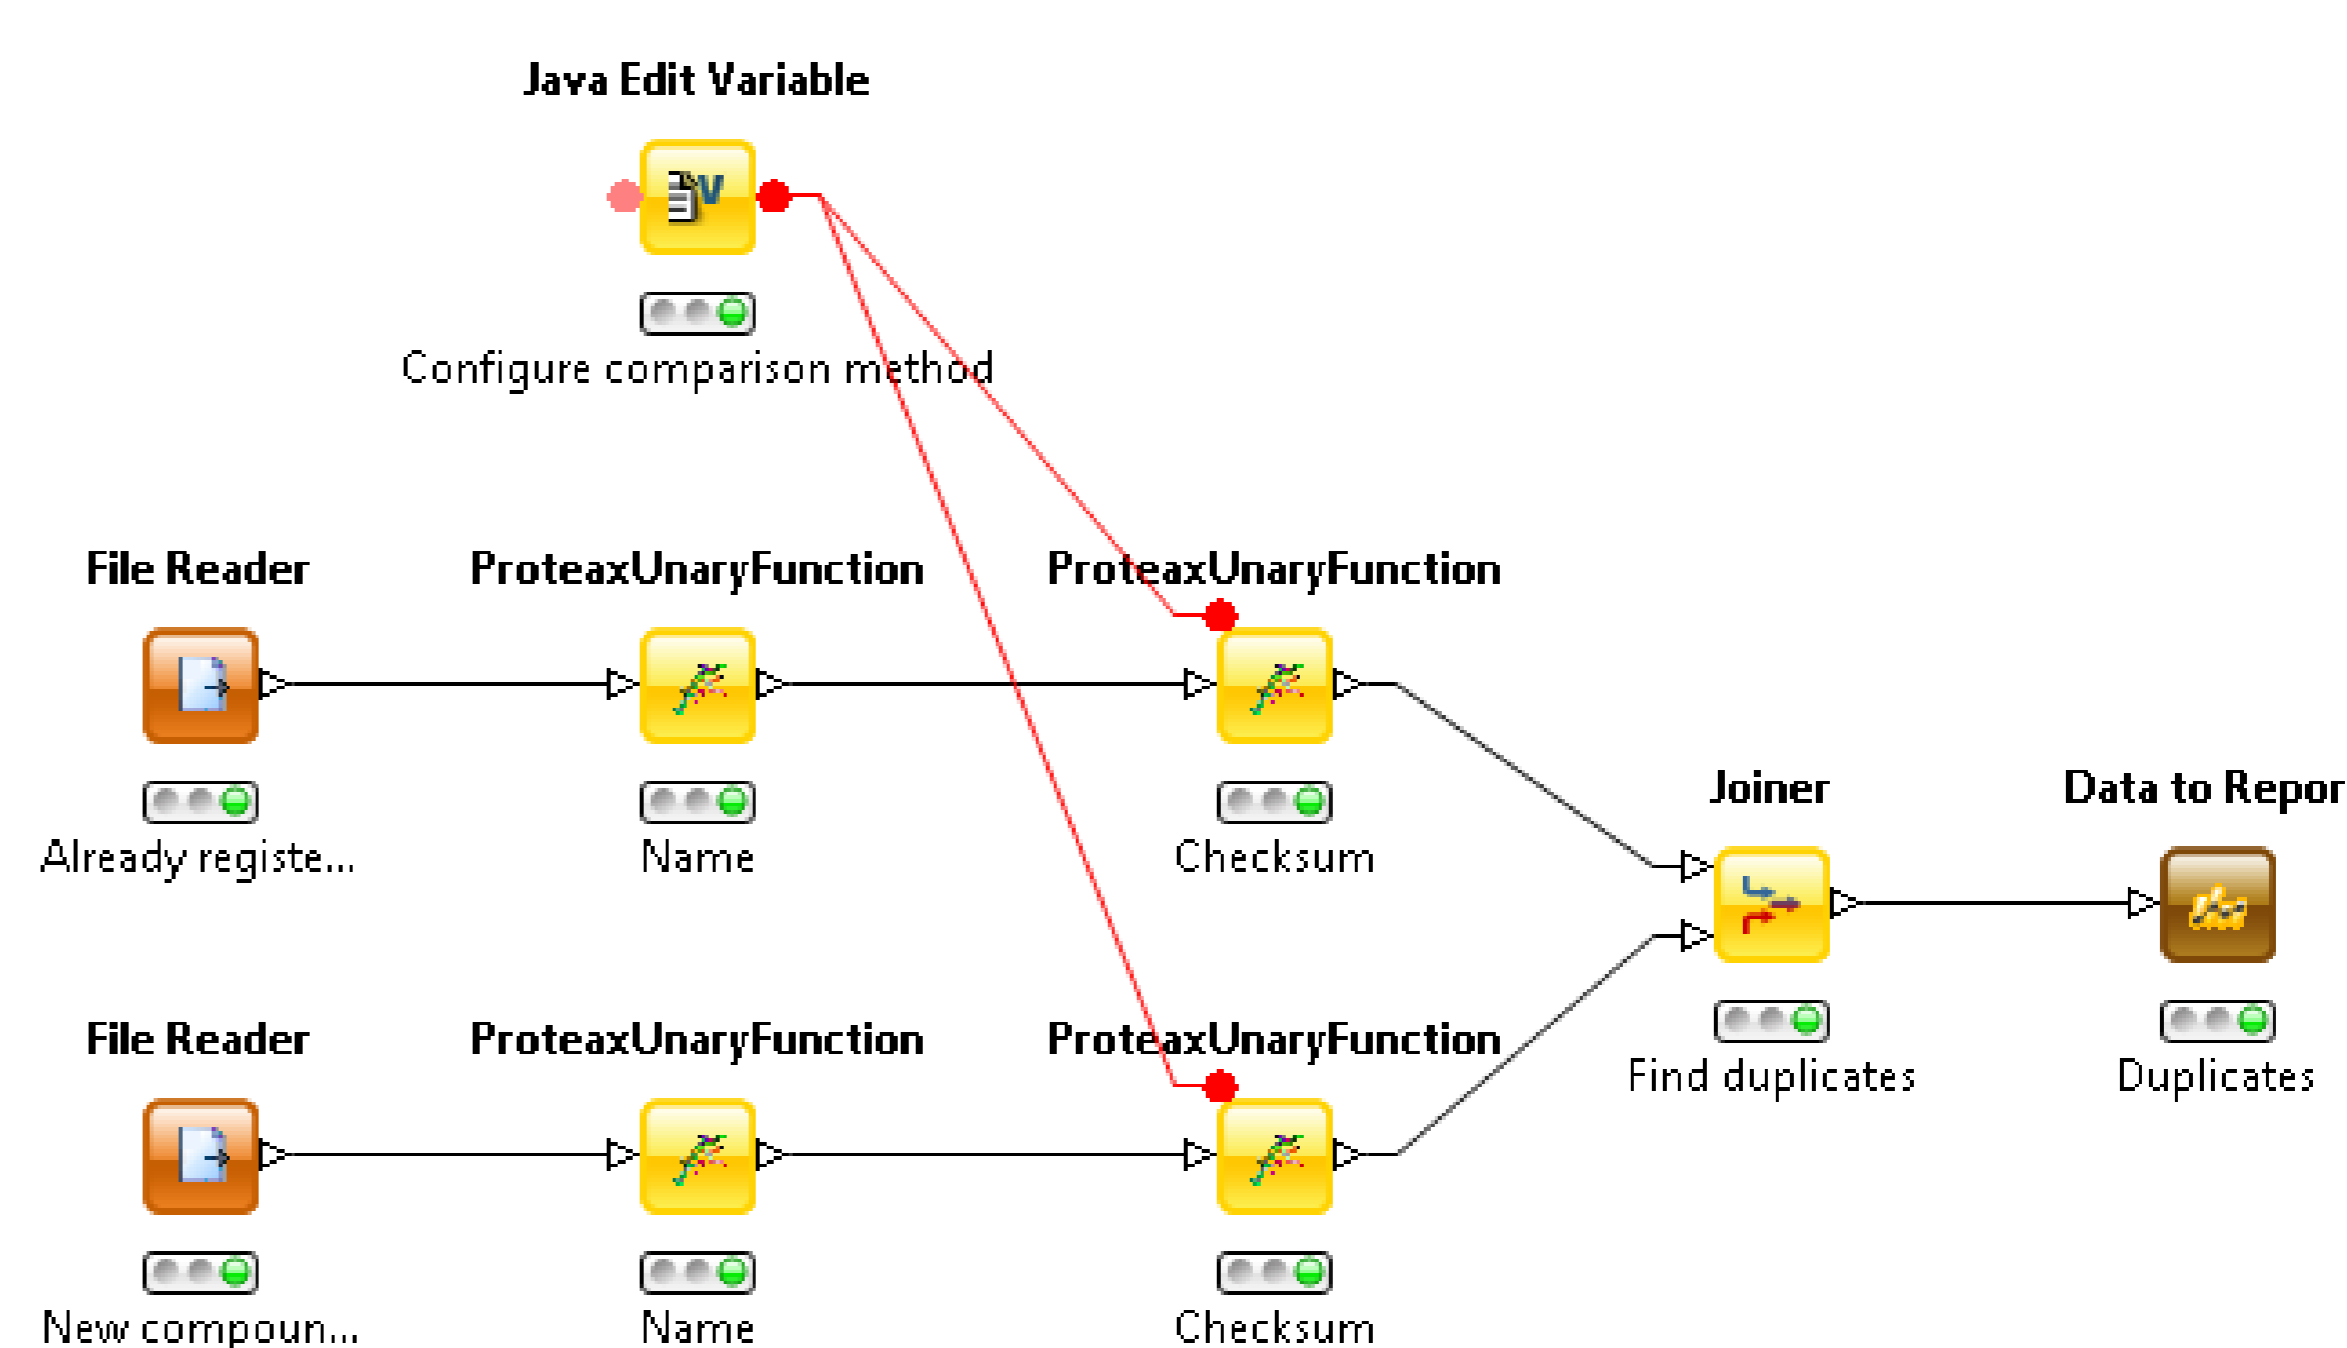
Java Edit Variable

Configure comparison method

File Reader

Already registe...

ProteaxUnaryFunction

Name

ProteaxUnaryFunction

Checksum

Joiner

Find duplicates

Data to Repor

Duplicates

File Reader

New compoun...

ProteaxUnaryFunction

Name

ProteaxUnaryFunction

Checksum